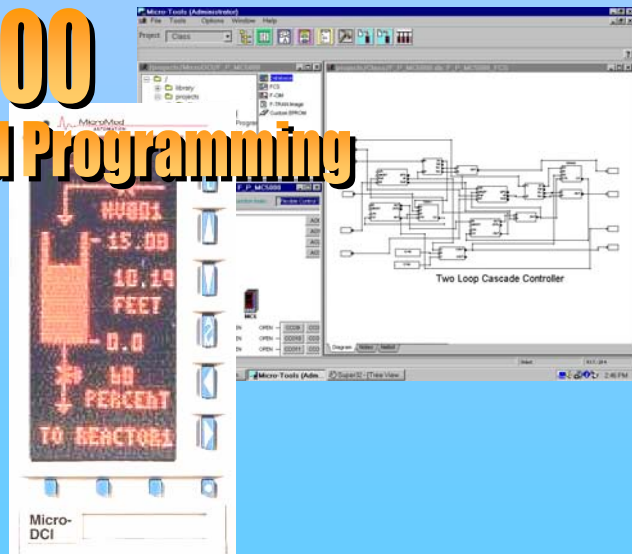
00

l Programming

Micro-Tools (Administrator)
File Tools Options Window Help
Project: Class

/
library
projects

Database
FCS
P-CIM
P-TRAN Image
Custom EPROM

MicroMod AUTOMATION

HV001
-15.00
10.19
FEET
0.0
60
PERCENT
TO REACTOR1

_P_MC5000
Function Index
Flexible Control

Two Loop Cascade Controller

Diagram Notes

Micro-DCI

OPEN
OPEN
OPEN

Micro-Tools (Adm...
Super32 - [Tree View]
2:46 PM